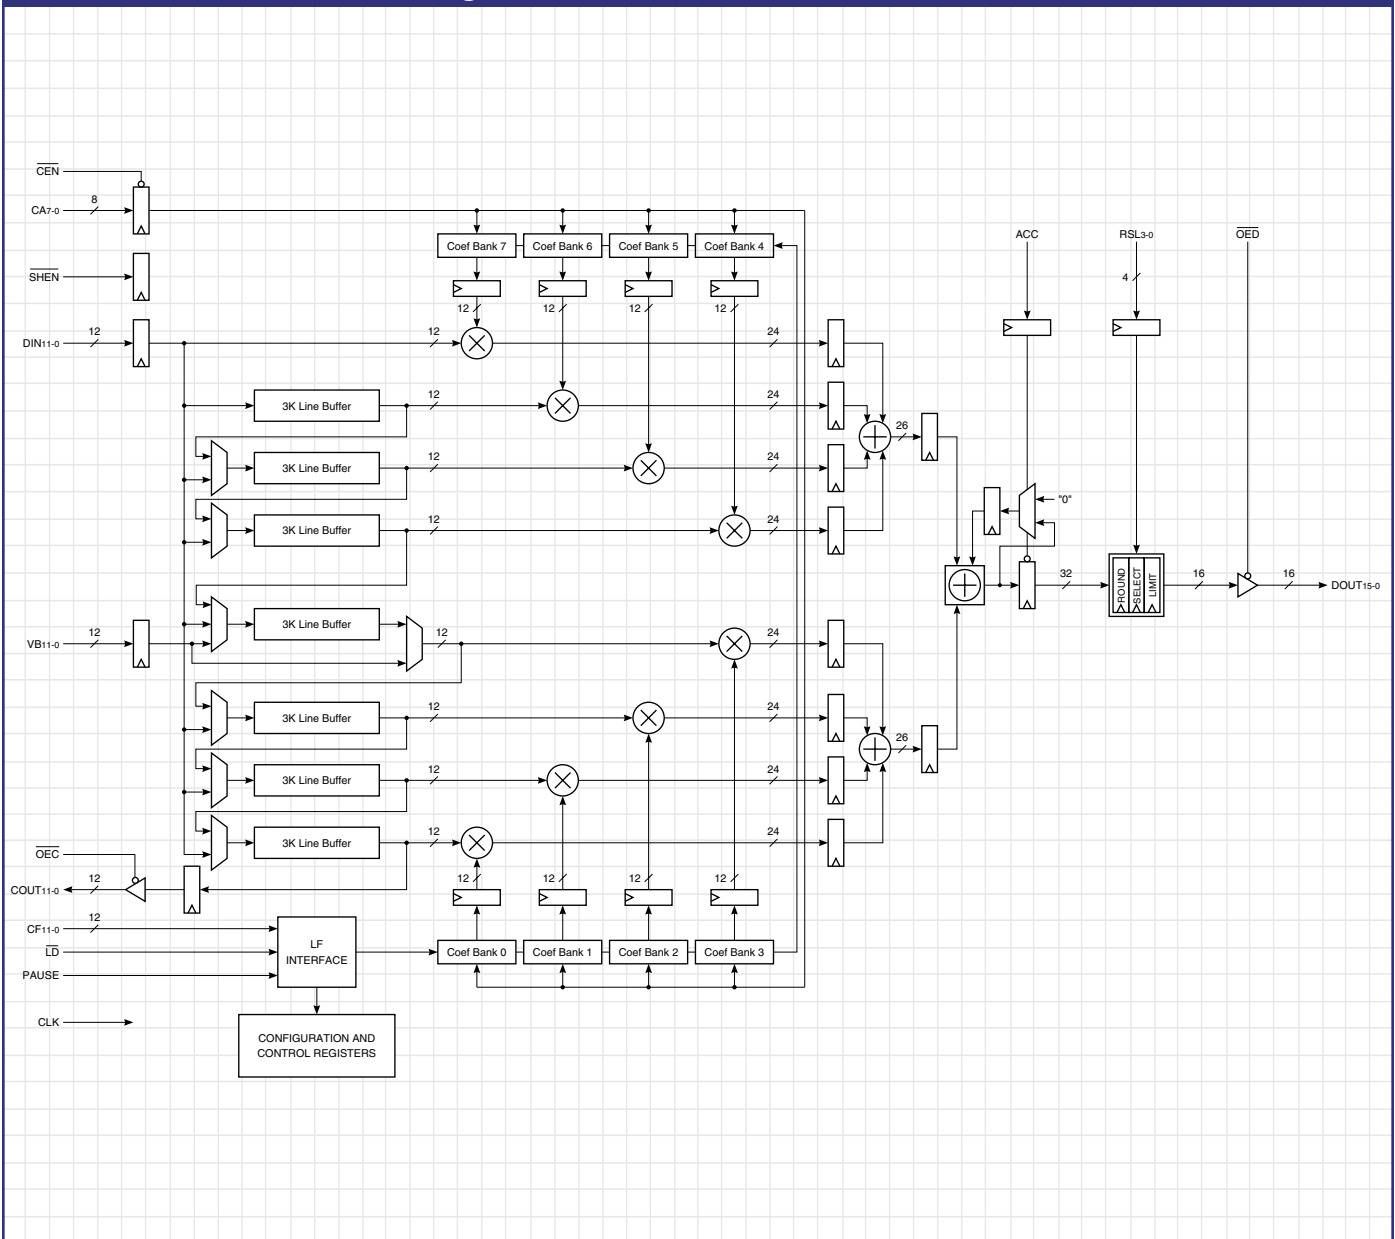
$\overline{CEN}$

$CA_{7-0}$

8

$\overline{SHEN}$

$DIN_{11-0}$

12

Coef Bank 7

Coef Bank 6

Coef Bank 5

Coef Bank 4

12

12

12

12

12

24

3K Line Buffer

12

24

3K Line Buffer

12

24

3K Line Buffer

12

24

26

ACC

$RSL_{3-0}$

4

$\overline{OED}$

"0"

32

ROUND

SELECT

LIMIT

16

16

$DOUT_{15-0}$

$VB_{11-0}$

12

3K Line Buffer

12

24

3K Line Buffer

12

24

3K Line Buffer

12

24

26

3K Line Buffer

12

24

$\overline{OEC}$

$COUT_{11-0}$

12

12

12

12

12

$CF_{11-0}$

12

$\overline{LD}$

PAUSE

LF INTERFACE

Coef Bank 0

Coef Bank 1

Coef Bank 2

Coef Bank 3

CLK

CONFIGURATION AND CONTROL REGISTERS